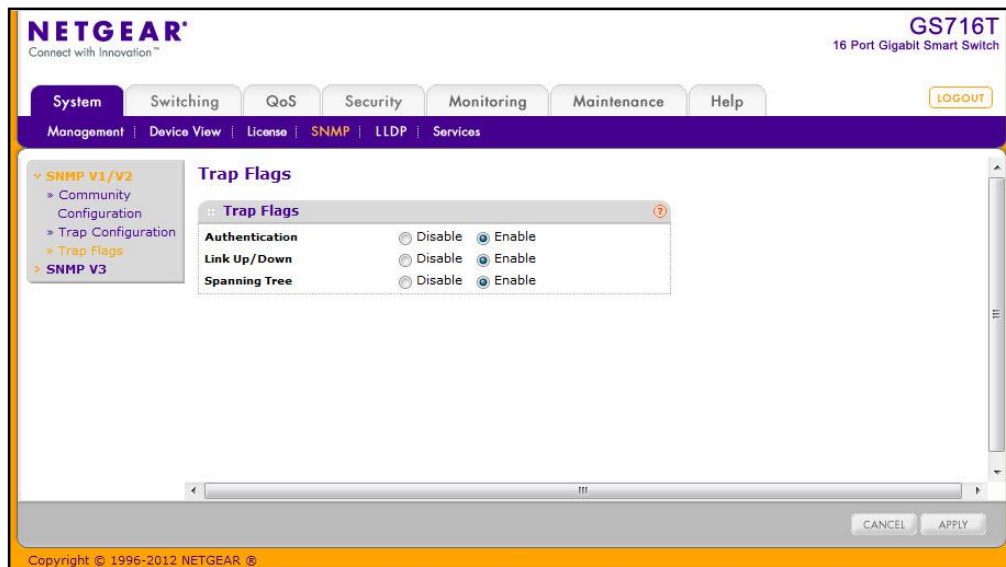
NETGEAR®
Connect with Innovation™

GS716T
16 Port Gigabit Smart Switch

System | Switching | QoS | Security | Monitoring | Maintenance | Help

LOGOUT

Management | Device View | License | SNMP | LLDP | Services

SNMP V1/V2
» Community Configuration
» Trap Configuration
» Trap Flags
SNMP V3

Trap Flags

Trap Flags

| | | |
|---|---|---|
| Authentication | Disable | Enable |
| Link Up/Down | Disable | Enable |
| Spanning Tree | Disable | Enable |

CANCEL APPLY

Copyright © 1996-2012 NETGEAR ®